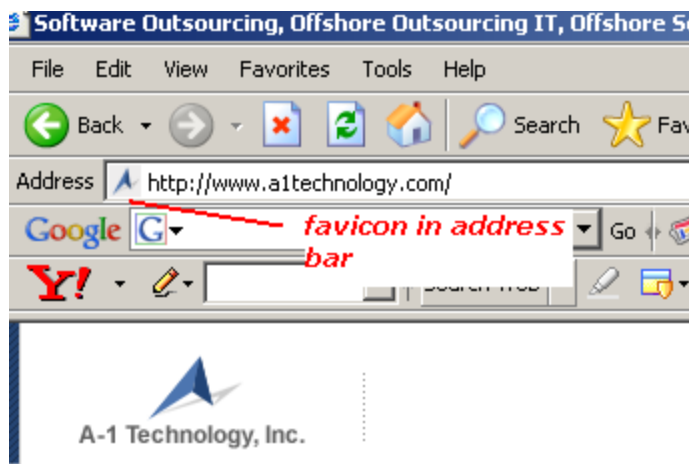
Software Outsourcing, Offshore Outsourcing IT, Offshore S

File Edit View Favorites Tools Help

Back Search Fav

Address http://www.a1technology.com/

Google G Go

favicon in address bar

Y!

A-1 Technology, Inc.